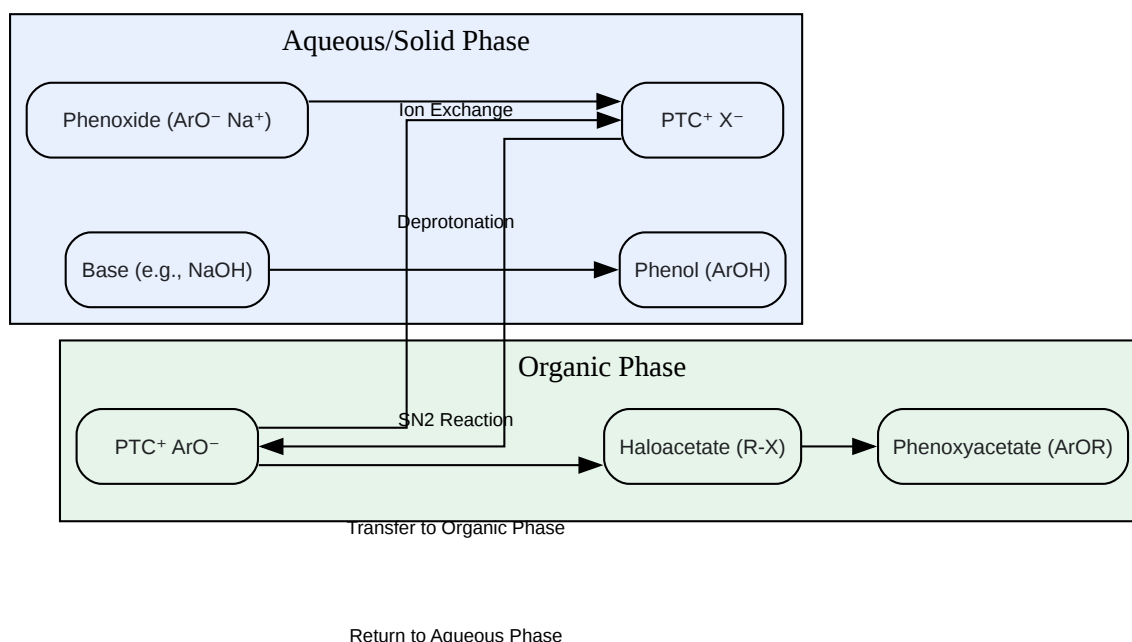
Aqueous/Solid Phase

Phenoxide (ArO⁻ Na⁺)

Ion Exchange

PTC⁺ X⁻

Deprotonation

Base (e.g., NaOH)

Phenol (ArOH)

Organic Phase

PTC⁺ ArO⁻

SN2 Reaction

Haloacetate (R-X)

Phenoxyacetate (ArOR)

Transfer to Organic Phase

Return to Aqueous Phase